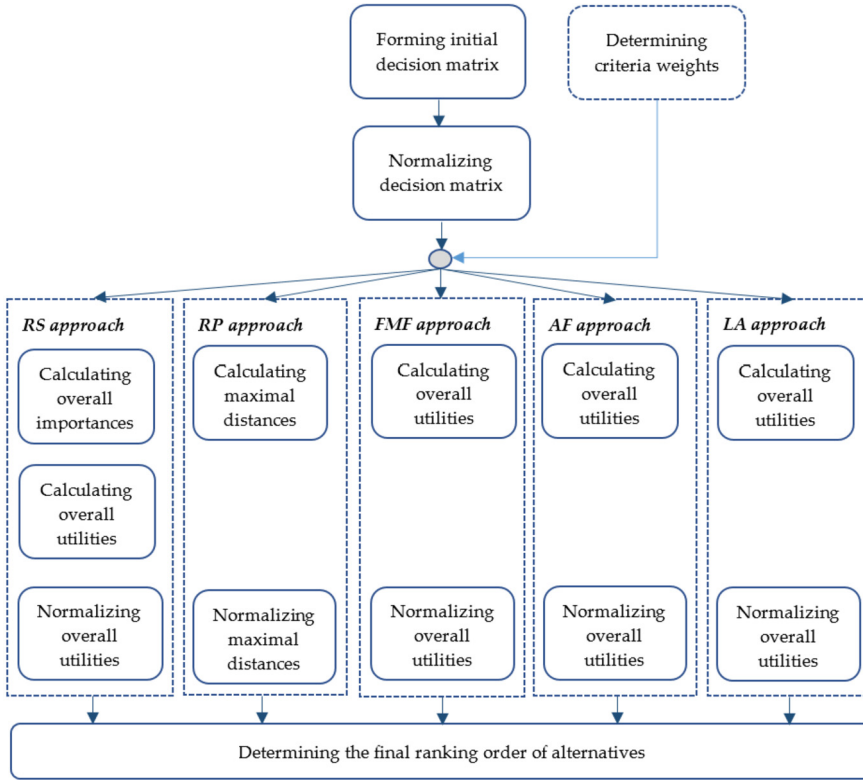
Forming initial decision matrix

Determining criteria weights

Normalizing decision matrix

RS approach

Calculating overall importances

Calculating overall utilities

Normalizing overall utilities

RP approach

Calculating maximal distances

Normalizing maximal distances

FMF approach

Calculating overall utilities

Normalizing overall utilities

AF approach

Calculating overall utilities

Normalizing overall utilities

LA approach

Calculating overall utilities

Normalizing overall utilities

Determining the final ranking order of alternatives